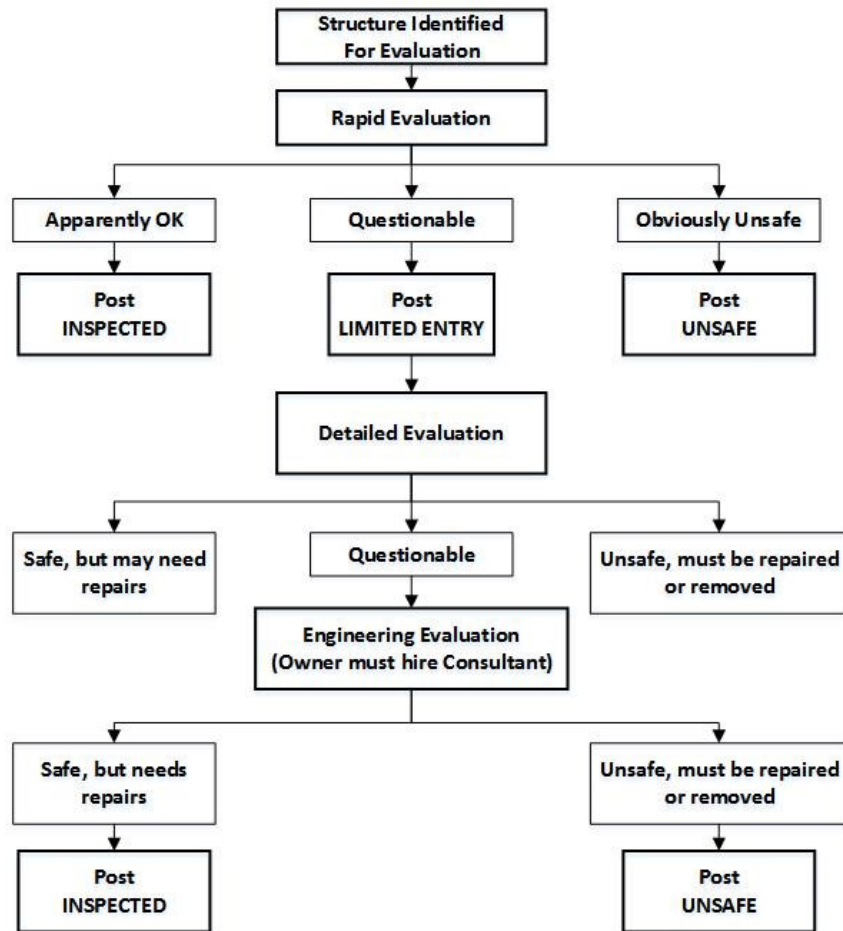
Structure Identified For Evaluation

Rapid Evaluation

Apparently OK

Questionable

Obviously Unsafe

Post INSPECTED

Post LIMITED ENTRY

Post UNSAFE

Detailed Evaluation

Safe, but may need repairs

Questionable

Unsafe, must be repaired or removed

Engineering Evaluation (Owner must hire Consultant)

Safe, but needs repairs

Unsafe, must be repaired or removed

Post INSPECTED

Post UNSAFE